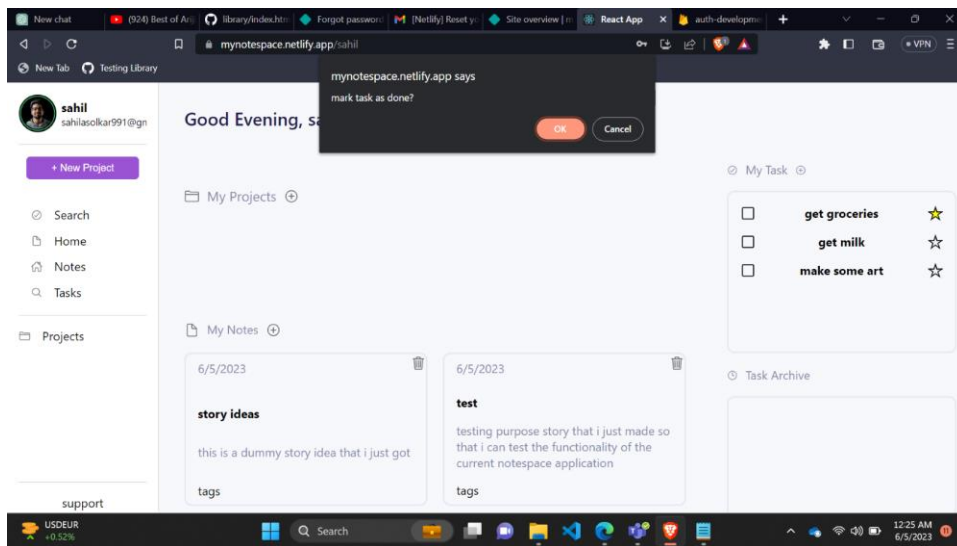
New chat | (924) Best of Arij | library/index.htm | Forgot password | [Netlify] Reset yo | Site overview | n | React App | auth-developme

mynotespace.netlify.app/sahil

New Tab | Testing Library

VPN

mynotespace.netlify.app says

mark task as done?

OK Cancel

sahil
sahilasolkar991@gn

+ New Project

Search
Home
Notes
Tasks

Projects

support

Good Evening, sa

My Projects ⊕

My Notes ⊕

6/5/2023

story ideas

this is a dummy story idea that i just got

tags

6/5/2023

test

testing purpose story that i just made so that i can test the functionality of the current notespace application

tags

My Task ⊕

get groceries ☆

get milk ☆

make some art ☆

Task Archive

USDEUR
+0.52%

Search

12:25 AM
6/5/2023